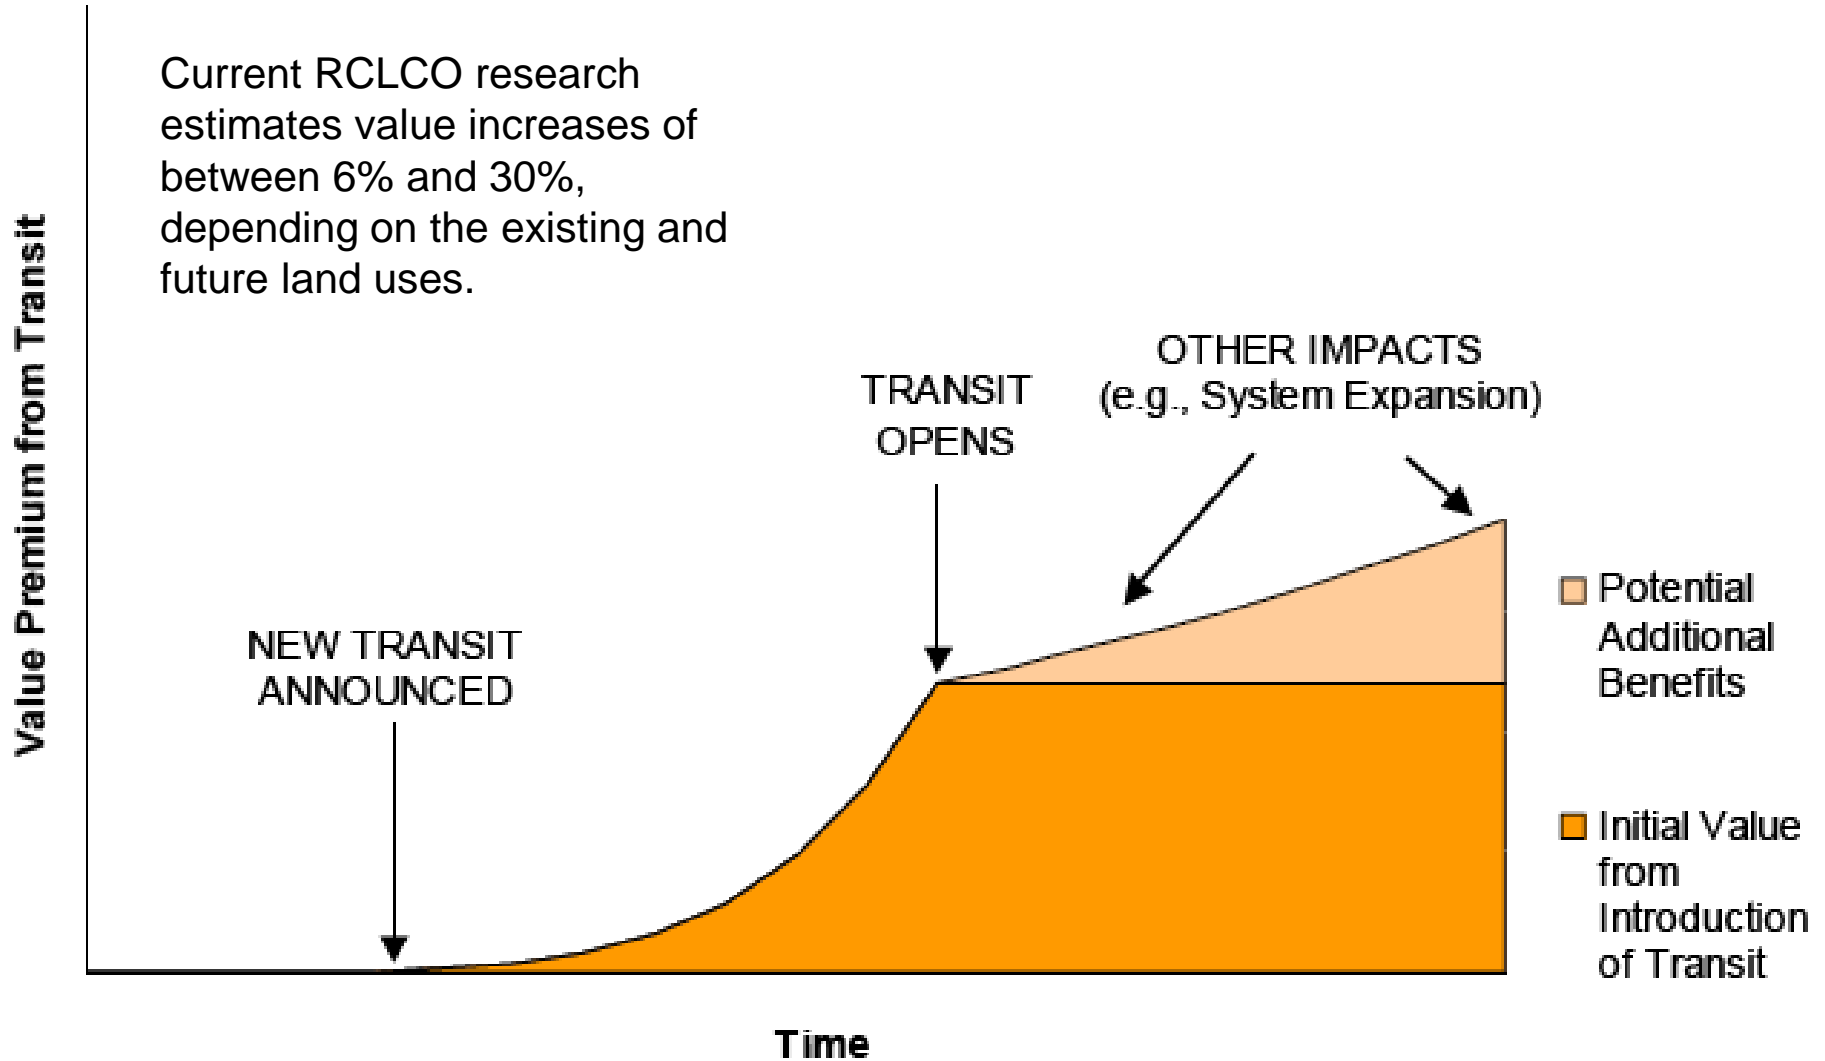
Value Premium from Transit

Current RCLCO research estimates value increases of between 6% and 30%, depending on the existing and future land uses.

OTHER IMPACTS
(e.g., System Expansion)

TRANSIT
OPENS

NEW TRANSIT
ANNOUNCED

Potential Additional Benefits

Initial Value from Introduction of Transit

Time